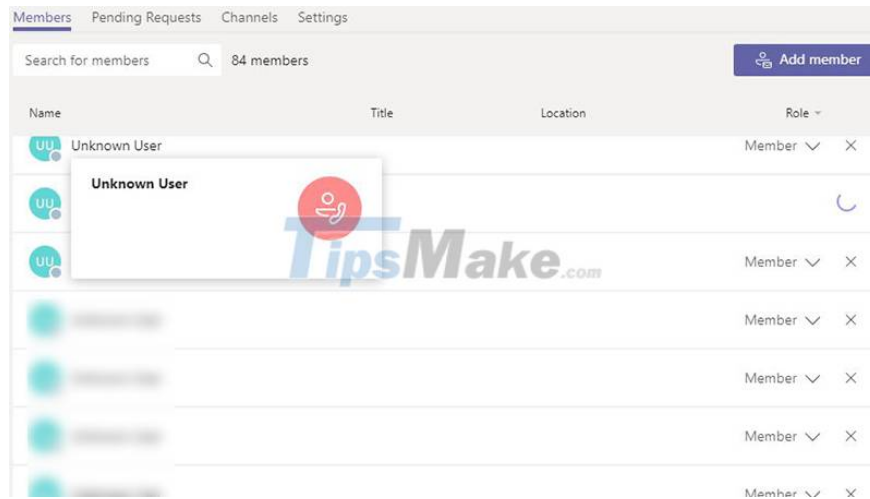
Members Pending Requests Channels Settings

Search for members 84 members

Add member

| Name | Title | Location | Role |
|---|---|---|---|
| UU Unknown User | | | Member |
| UU | | | |
| UU | | | Member |
| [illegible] | | | Member |
| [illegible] | | | Member |
| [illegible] | | | Member |
| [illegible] | | | Member |

Unknown User

TipsMake.com